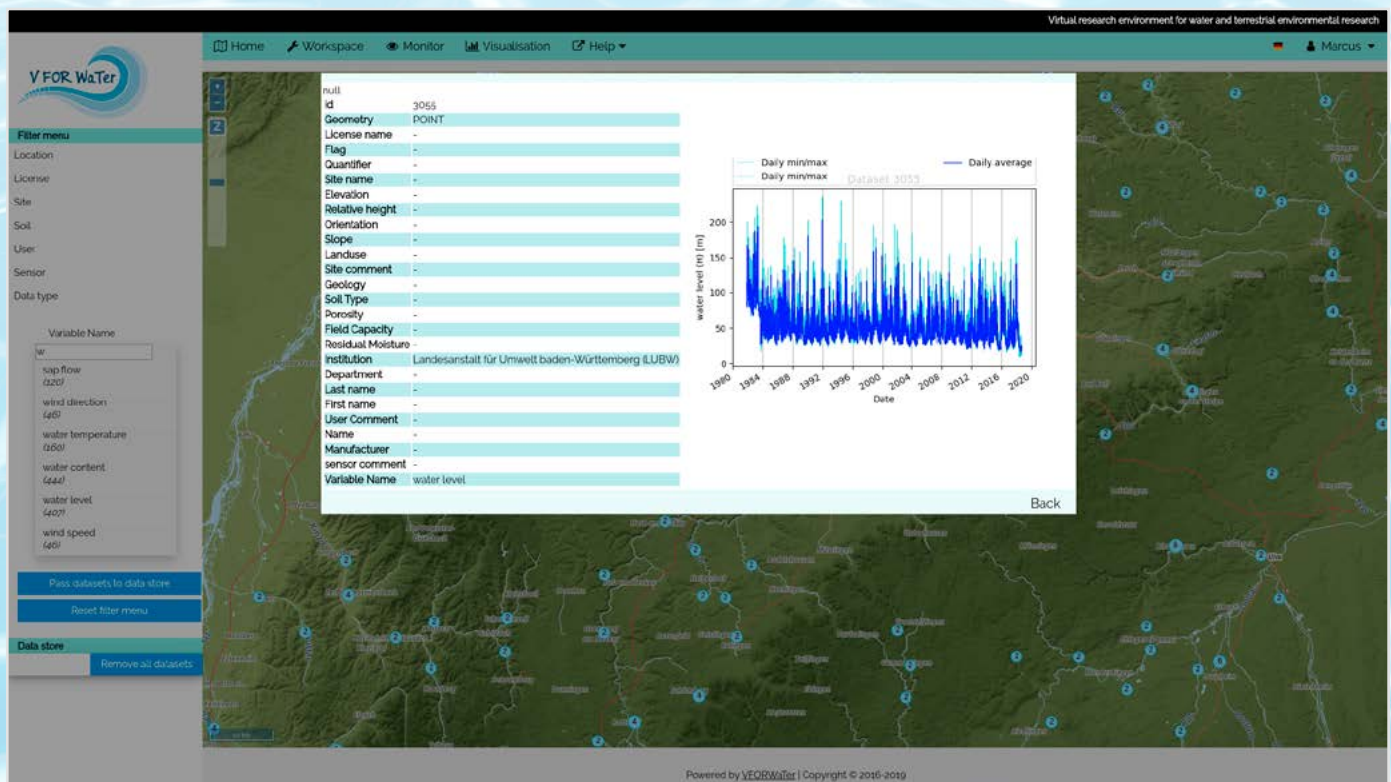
Virtual research environment for water and terrestrial environmental research

V FOR WaTer

Home Workspace Monitor Visualisation Help

Marcus

Filter menu
Location
License
Site
Soil
User
Sensor
Data type

Variable Name
w
sap flow
(120)
wind direction
(46)
water temperature
(160)
water content
(444)
water level
(407)
wind speed
(46)

Pass datasets to data store
Reset filter menu

Data store
Remove all datasets

null

| | |
|---|---|
| id | 3055 |
| Geometry | POINT |
| License name | - |
| Flag | - |
| Quantifier | - |
| Site name | - |
| Elevation | - |
| Relative height | - |
| Orientation | - |
| Slope | - |
| Landuse | - |
| Site comment | - |
| Geology | - |
| Soil Type | - |
| Porosity | - |
| Field Capacity | - |
| Residual Moisture | - |
| Institution | Landesanstalt für Umwelt baden-Württemberg (LUBW) |
| Department | - |
| Last name | - |
| First name | - |
| User Comment | - |
| Name | - |
| Manufacturer | - |
| sensor comment | - |
| Variable Name | water level |

Daily min/max
Daily min/max
Daily average
Dataset 3055
water level (H) [m]
0 50 100 150 200
1980 1984 1988 1992 1996 2000 2004 2008 2012 2016 2020
Date

Back

Powered by VFORWaTer | Copyright © 2016-2019